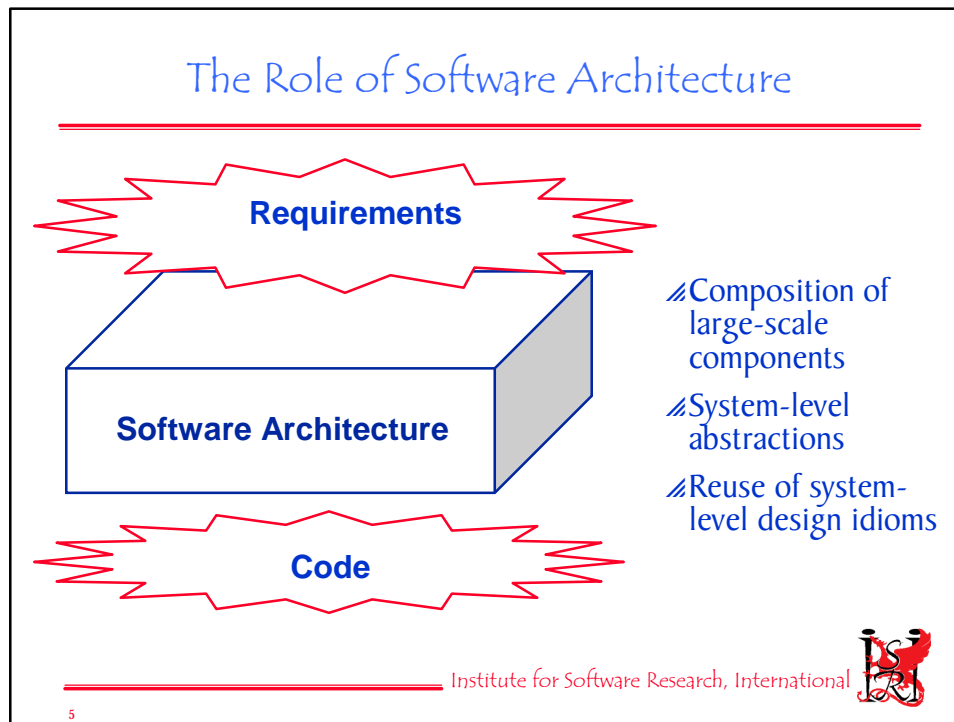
The Role of Software Architecture

Requirements

Software Architecture

Code

Composition of large-scale components

System-level abstractions

Reuse of system-level design idioms

Institute for Software Research, International

ISRI

5